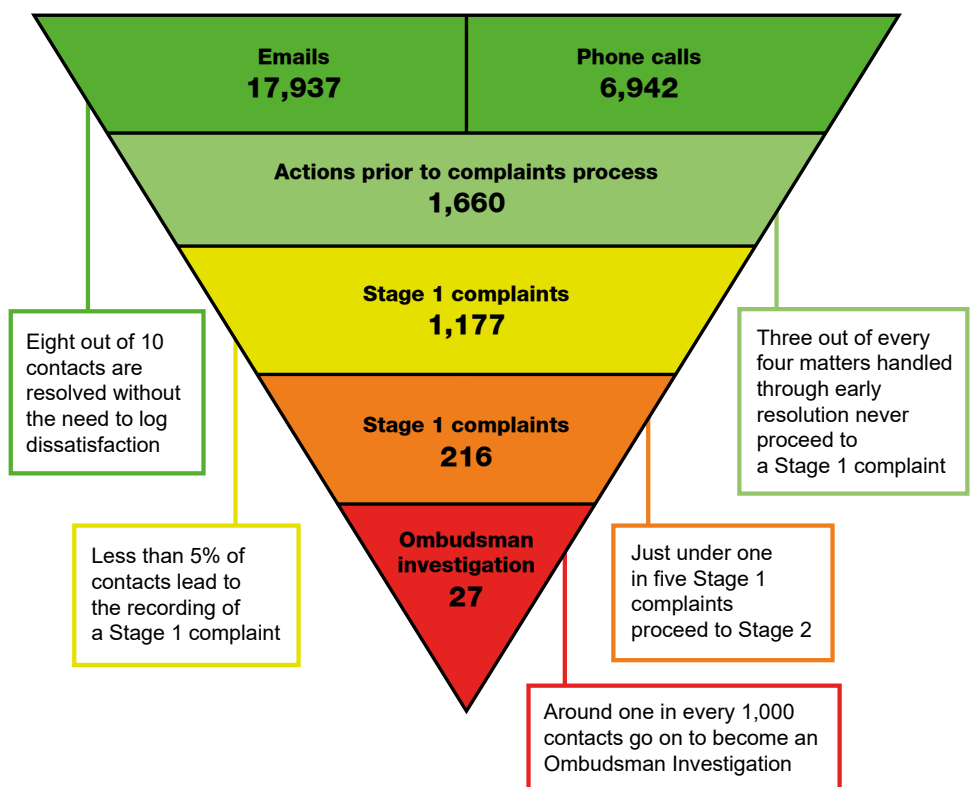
Emails
17,937

Phone calls
6,942

Actions prior to complaints process
1,660

Stage 1 complaints
1,177

Stage 1 complaints
216

Ombudsman investigation
27

Eight out of 10 contacts are resolved without the need to log dissatisfaction

Three out of every four matters handled through early resolution never proceed to a Stage 1 complaint

Less than 5% of contacts lead to the recording of a Stage 1 complaint

Just under one in five Stage 1 complaints proceed to Stage 2

Around one in every 1,000 contacts go on to become an Ombudsman Investigation